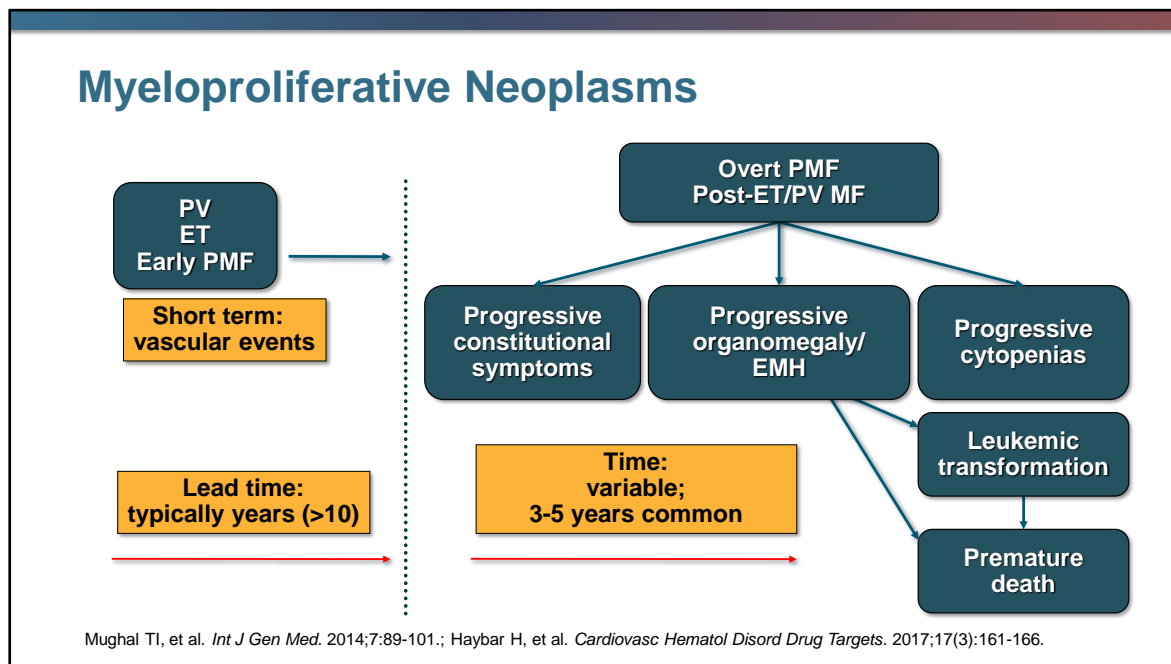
Myeloproliferative Neoplasms

PV
ET
Early PMF

Short term:
vascular events

Lead time:
typically years (>10)

Overt PMF
Post-ET/PV MF

Progressive constitutional symptoms

Progressive organomegaly/ EMH

Progressive cytopenias

Leukemic transformation

Premature death

Time:
variable;
3-5 years common

Mughal TI, et al. *Int J Gen Med.* 2014;7:89-101.; Haybar H, et al. *Cardiovasc Hematol Disord Drug Targets.* 2017;17(3):161-166.